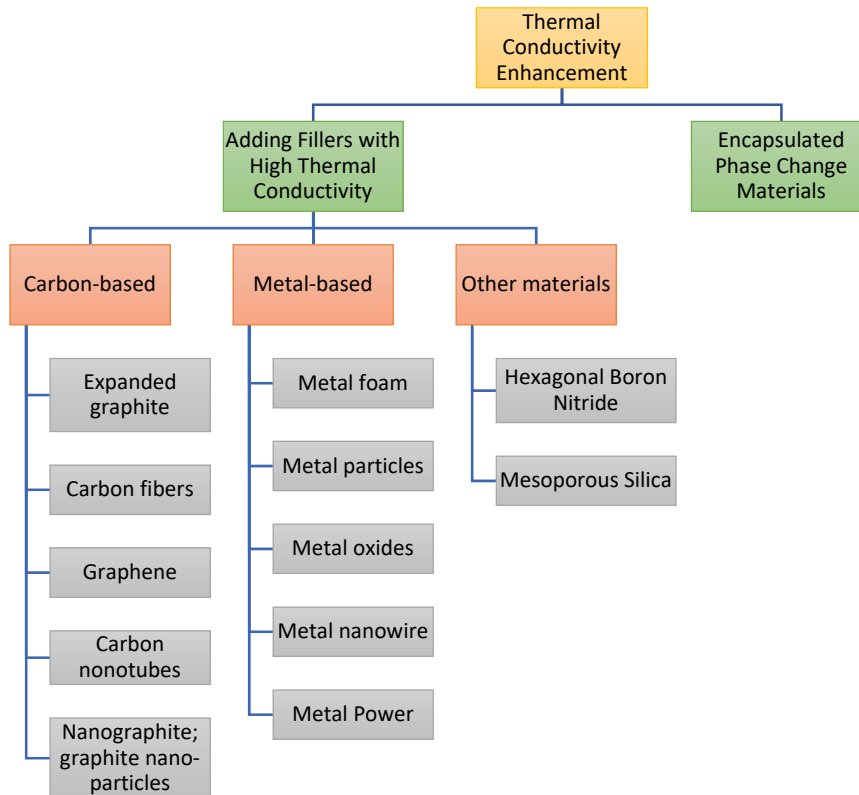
Thermal Conductivity Enhancement

Adding Fillers with High Thermal Conductivity

Encapsulated Phase Change Materials

Carbon-based

Metal-based

Other materials

Expanded graphite

Carbon fibers

Graphene

Carbon nonotubes

Nanographite; graphite nanoparticles

Metal foam

Metal particles

Metal oxides

Metal nanowire

Metal Power

Hexagonal Boron Nitride

Mesoporous Silica